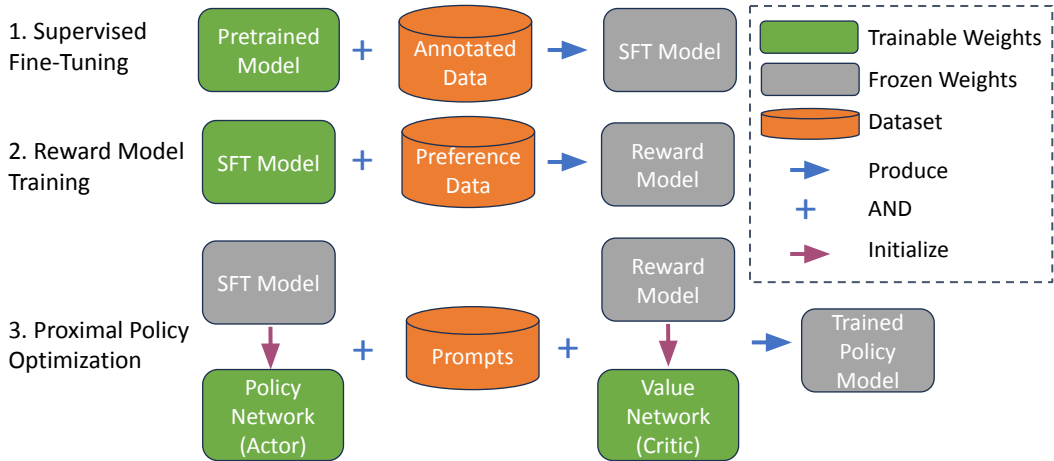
1. Supervised Fine-Tuning

Pretrained Model + Annotated Data → SFT Model

2. Reward Model Training

SFT Model + Preference Data → Reward Model

3. Proximal Policy Optimization

SFT Model

Policy Network (Actor)

+

Prompts

+

Reward Model

Value Network (Critic)

Trained Policy Model

Trainable Weights

Frozen Weights

Dataset

Produce

+ AND

Initialize